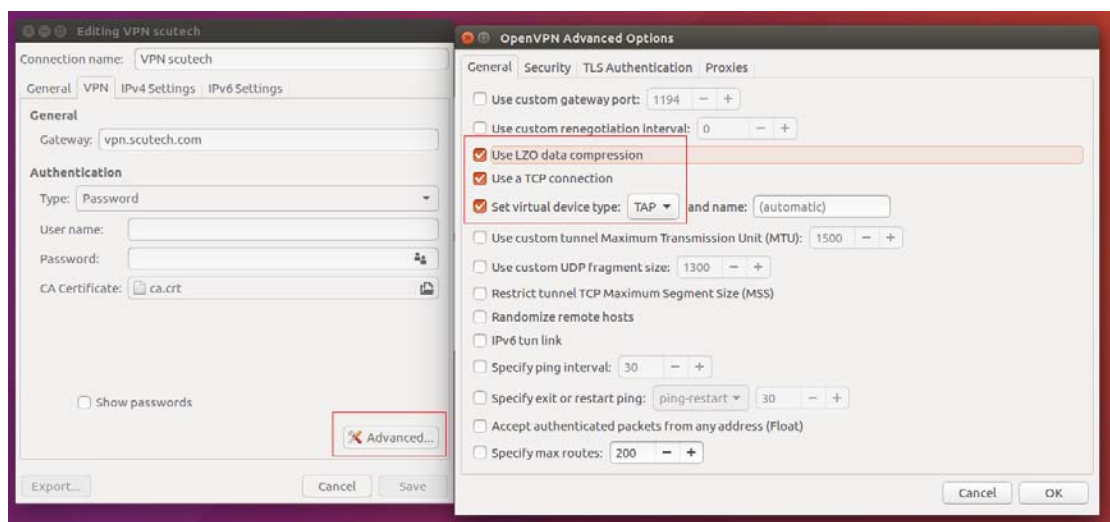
Editing VPN scutech

Connection name: VPN scutech

General VPN IPv4 Settings IPv6 Settings

General

Gateway: vpn.scutech.com

Authentication

Type: Password

User name:

Password:

CA Certificate: ca.crt

Show passwords

Advanced...

Export... Cancel Save

OpenVPN Advanced Options

General Security TLS Authentication Proxies

Use custom gateway port: 1194 − +

Use custom renegotiation interval: 0 − +

Use LZO data compression

Use a TCP connection

Set virtual device type: TAP and name: (automatic)

Use custom tunnel Maximum Transmission Unit (MTU): 1500 − +

Use custom UDP fragment size: 1300 − +

Restrict tunnel TCP Maximum Segment Size (MSS)

Randomize remote hosts

IPv6 tun link

Specify ping interval: 30 − +

Specify exit or restart ping: ping-restart 30 − +

Accept authenticated packets from any address (Float)

Specify max routes: 200 − +

Cancel OK